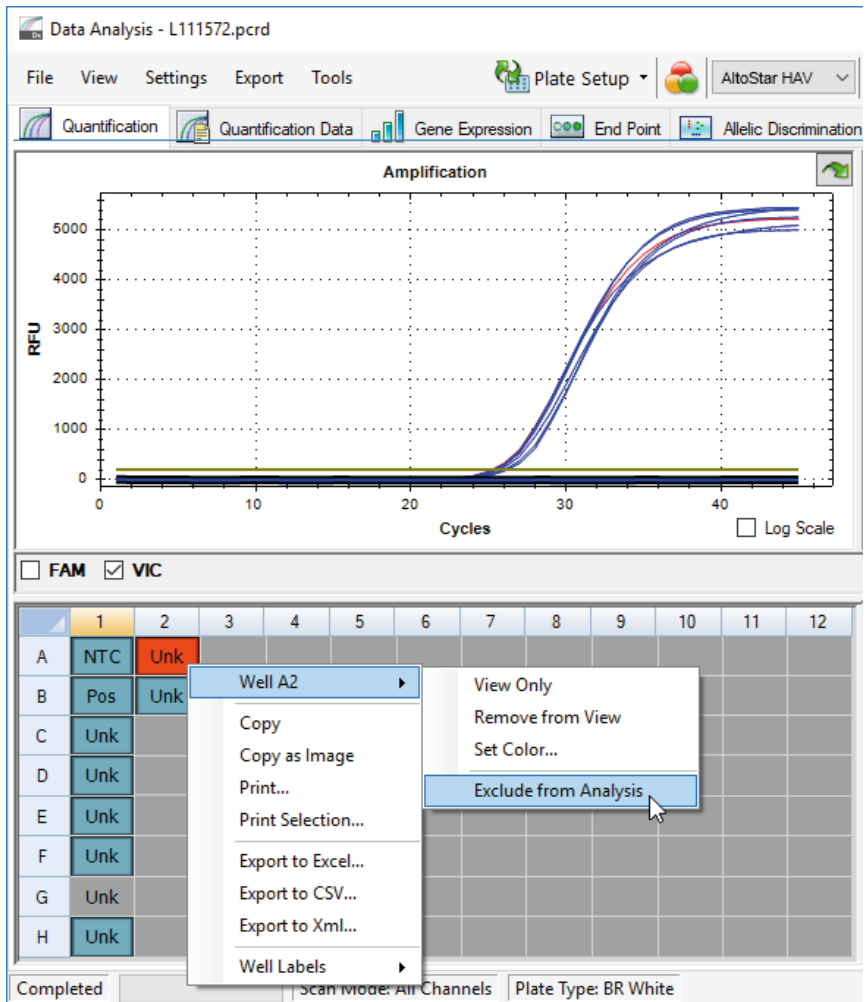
Data Analysis - L111572.pcrd

File View Settings Export Tools Plate Setup AltoStar HAV

Quantification Quantification Data Gene Expression End Point Allelic Discrimination

Amplification

RFU

5000
4000
3000
2000
1000
0

0 10 20 30 40

Cycles

Log Scale

FAM VIC

| | 1 | 2 | 3 | 4 | 5 | 6 | 7 | 8 | 9 | 10 | 11 | 12 |
|---|---|---|---|---|---|---|---|---|---|---|---|---|
| A | NTC | Unk | | | | | | | | | | |
| B | Pos | Unk | | | | | | | | | | |
| C | Unk | | | | | | | | | | | |
| D | Unk | | | | | | | | | | | |
| E | Unk | | | | | | | | | | | |
| F | Unk | | | | | | | | | | | |
| G | Unk | | | | | | | | | | | |
| H | Unk | | | | | | | | | | | |

Well A2
Copy
Copy as Image
Print...
Print Selection...
Export to Excel...
Export to CSV...
Export to Xml...
Well Labels

View Only
Remove from View
Set Color...
Exclude from Analysis

Completed Scan Mode: All Channels Plate Type: BR White